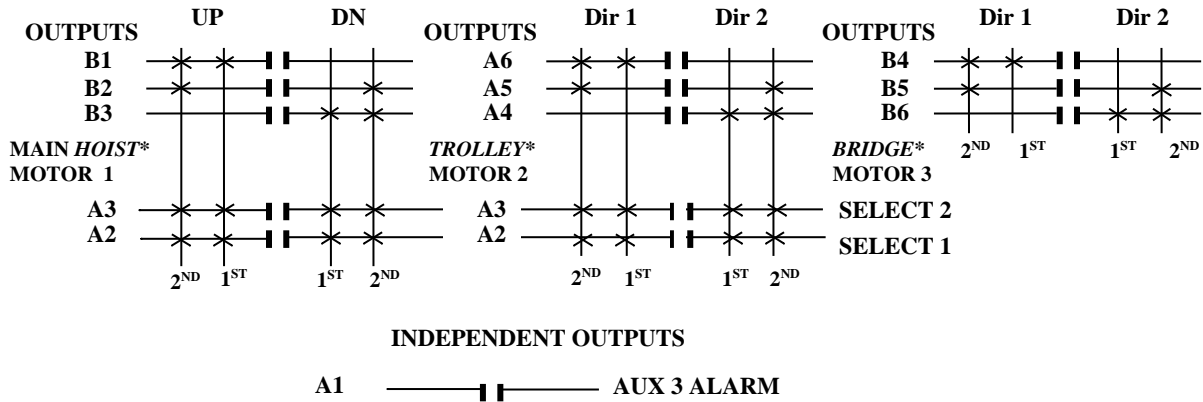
OUTPUTS UP DN
B1
B2
B3
MAIN *HOIST** MOTOR 1
A3
A2
$2^{ND}$ $1^{ST}$ $1^{ST}$ $2^{ND}$

OUTPUTS Dir 1 Dir 2
A6
A5
A4
*TROLLEY** MOTOR 2
A3 SELECT 2
A2 SELECT 1
$2^{ND}$ $1^{ST}$ $1^{ST}$ $2^{ND}$

OUTPUTS Dir 1 Dir 2
B4
B5
B6
$2^{ND}$ $1^{ST}$ $1^{ST}$ $2^{ND}$
*BRIDGE** MOTOR 3

INDEPENDENT OUTPUTS

A1 AUX 3 ALARM